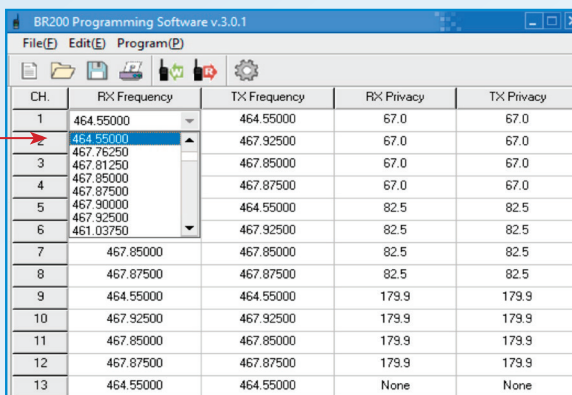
BR200 Programming Software v.3.0.1

File(F) Edit(E) Program(P)

| CH. | RX Frequency | TX Frequency | RX Privacy | TX Privacy |
|---|---|---|---|---|
| 1 | 464.55000 | 464.55000 | 67.0 | 67.0 |
| 2 | 464.55000 | 467.92500 | 67.0 | 67.0 |
| 3 | 467.76250 | 467.85000 | 67.0 | 67.0 |
| 4 | 467.81250 | 467.87500 | 67.0 | 67.0 |
| 5 | 467.85000 | 464.55000 | 82.5 | 82.5 |
| 6 | 467.87500 | 467.92500 | 82.5 | 82.5 |
| | 467.90000 | | | |
| | 467.92500 | | | |
| | 461.03750 | | | |
| 7 | 467.85000 | 467.85000 | 82.5 | 82.5 |
| 8 | 467.87500 | 467.87500 | 82.5 | 82.5 |
| 9 | 464.55000 | 464.55000 | 179.9 | 179.9 |
| 10 | 467.92500 | 467.92500 | 179.9 | 179.9 |
| 11 | 467.85000 | 467.85000 | 179.9 | 179.9 |
| 12 | 467.87500 | 467.87500 | 179.9 | 179.9 |
| 13 | 464.55000 | 464.55000 | None | None |